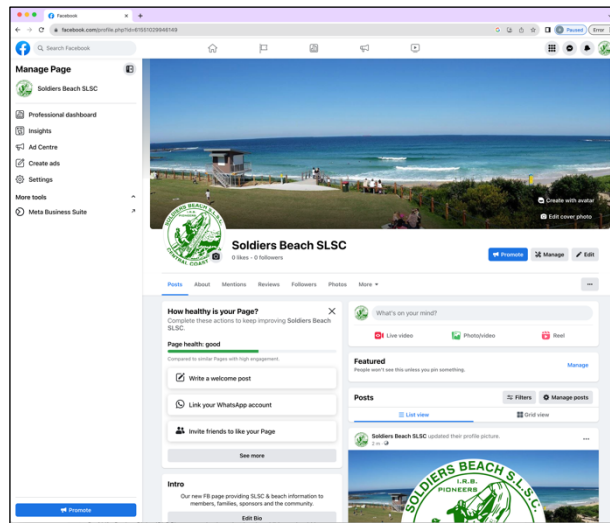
Facebook
facebook.com/profile.php?id=61551029946149
Paused
Error
Search Facebook
Manage Page
Soldiers Beach SLSC
Professional dashboard
Insights
Ad Centre
Create ads
Settings
More tools
Meta Business Suite
Promote
Create with avatar
Edit cover photo
Soldiers Beach SLSC
0 likes • 0 followers
Promote
Manage
Edit
Posts
About
Mentions
Reviews
Followers
Photos
More
How healthy is your Page?
Complete these actions to keep improving Soldiers Beach SLSC.
Page health: good
Compared to similar Pages with high engagement.
Write a welcome post
Link your WhatsApp account
Invite friends to like your Page
See more
Intro
Our new FB page providing SLSC & beach information to members, families, sponsors and the community.
Edit Bio
What's on your mind?
Live video
Photo/video
Reel
Featured
People won't see this unless you pin something.
Manage
Posts
Filters
Manage posts
List view
Grid view
Soldiers Beach SLSC updated their profile picture.
2 m
SOLDIERS BEACH S.L.S.C.
I.R.B. PIONEERS
CENTRAL COAST